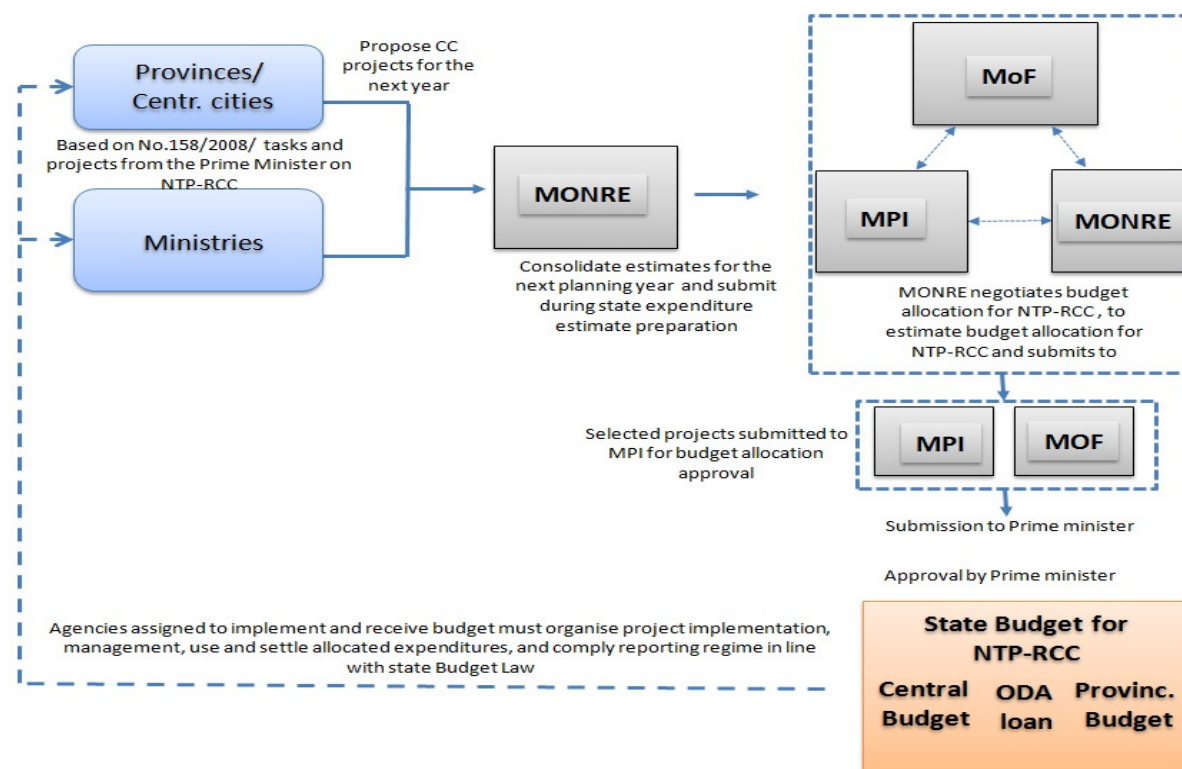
Provinces/ Centr. cities

Propose CC projects for the next year

Based on No.158/2008/ tasks and projects from the Prime Minister on NTP-RCC

Ministries

MONRE

Consolidate estimates for the next planning year and submit during state expenditure estimate preparation

MoF

MPI

MONRE

MONRE negotiates budget allocation for NTP-RCC , to estimate budget allocation for NTP-RCC and submits to

Selected projects submitted to MPI for budget allocation approval

MPI

MOF

Submission to Prime minister

Approval by Prime minister

Agencies assigned to implement and receive budget must organise project implementation, management, use and settle allocated expenditures, and comply reporting regime in line with state Budget Law

State Budget for NTP-RCC

Central Budget

ODA loan

Provinc. Budget